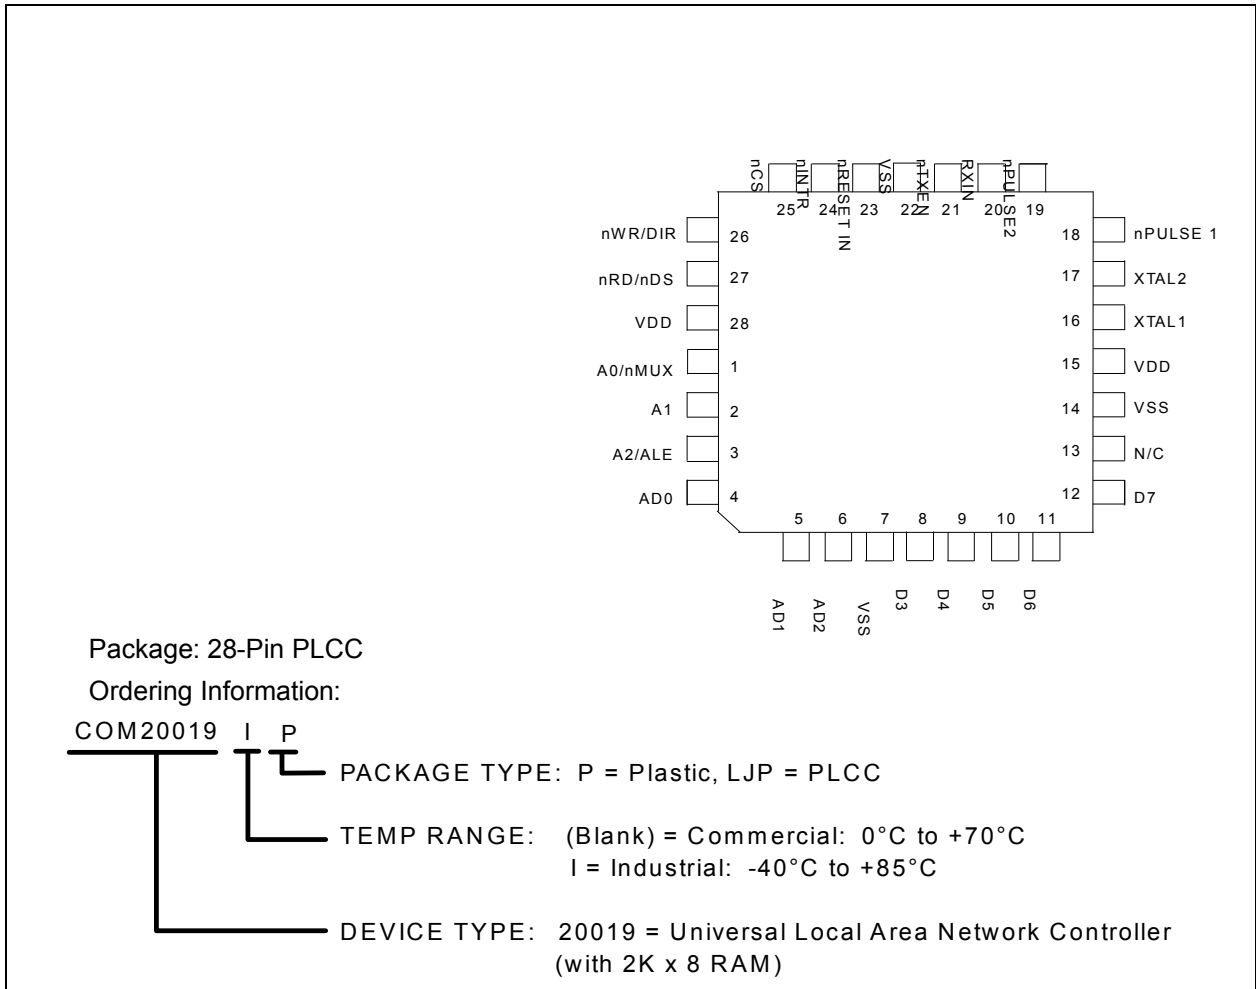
nCS
nINTR
nRESET IN
VSS
nTXEN
RXIN
nPULSE2

25 24 23 22 21 20 19

nWR/DIR 26
nRD/nDS 27
VDD 28
A0/nMUX 1
A1 2
A2/ALE 3
AD0 4

18 nPULSE 1
17 XTAL2
16 XTAL1
15 VDD
14 VSS
13 N/C
12 D7

5 6 7 8 9 10 11

AD1
AD2
VSS
D3
D4
D5
D6

Package: 28-Pin PLCC

Ordering Information:

COM20019 I P

PACKAGE TYPE: P = Plastic, LJP = PLCC

TEMP RANGE: (Blank) = Commercial: 0°C to +70°C
I = Industrial: -40°C to +85°C

DEVICE TYPE: 20019 = Universal Local Area Network Controller (with 2K x 8 RAM)